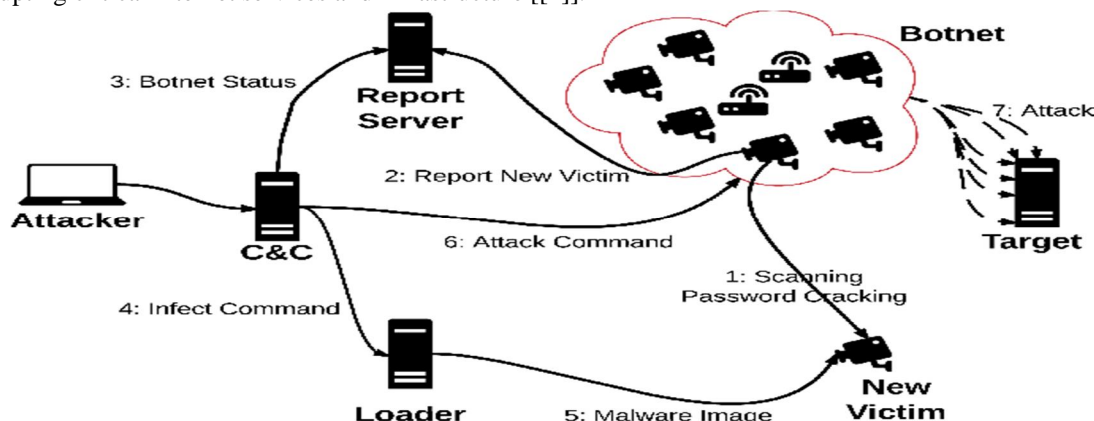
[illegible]

Botnet

3: Botnet Status

Report Server

7: Attack

2: Report New Victim

Attacker

C&C

6: Attack Command

Target

1: Scanning Password Cracking

4: Infect Command

New Victim

Loader

5: Malware Image